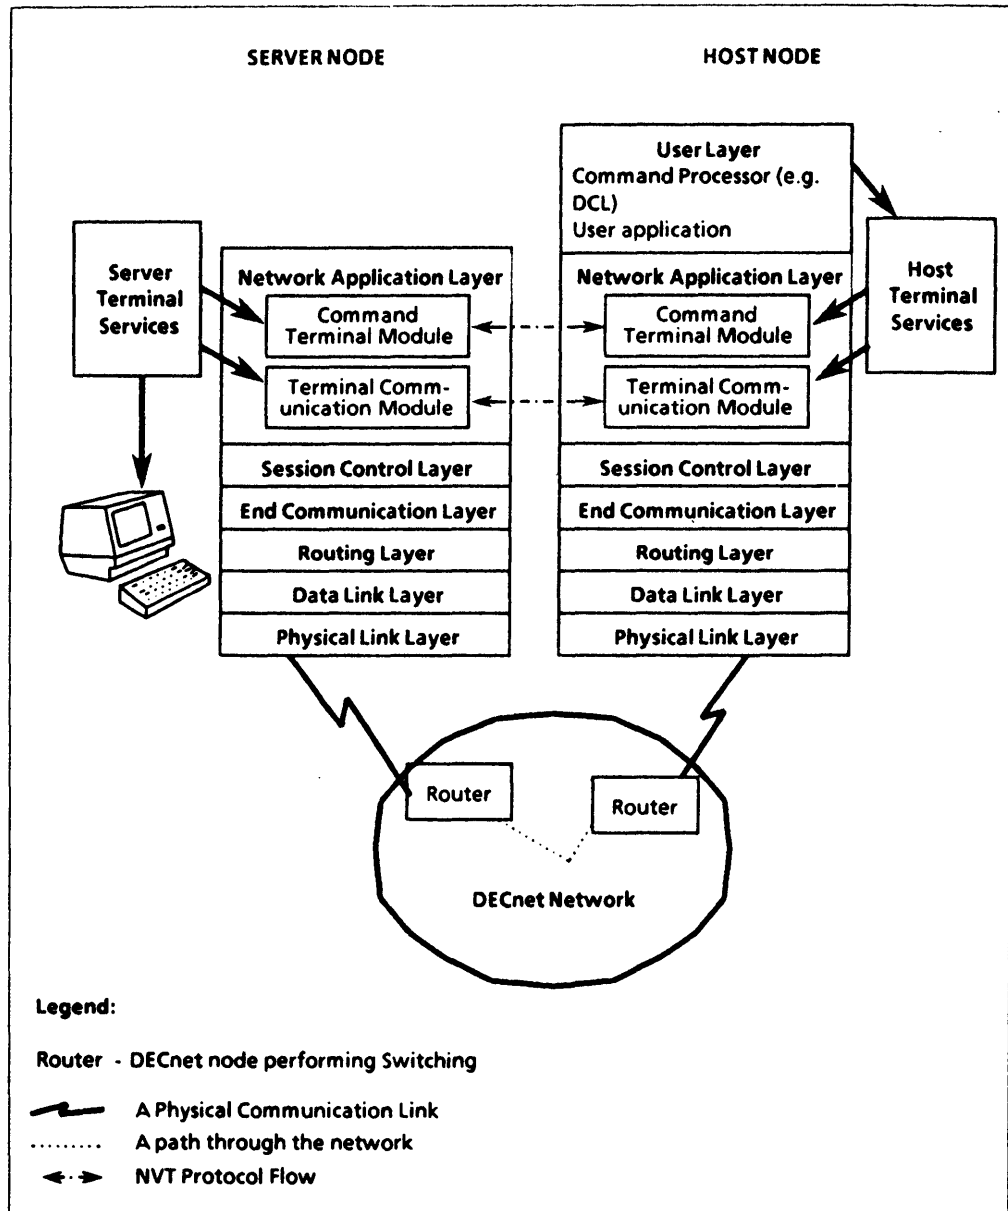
SERVER NODE

HOST NODE

User Layer
Command Processor (e.g. DCL)
User application

Server Terminal Services

Network Application Layer

Command Terminal Module

Terminal Communication Module

Session Control Layer

End Communication Layer

Routing Layer

Data Link Layer

Physical Link Layer

Network Application Layer

Command Terminal Module

Terminal Communication Module

Session Control Layer

End Communication Layer

Routing Layer

Data Link Layer

Physical Link Layer

Host Terminal Services

Router

Router

DECnet Network

Legend:

Router - DECnet node performing Switching

A Physical Communication Link

A path through the network

NVT Protocol Flow